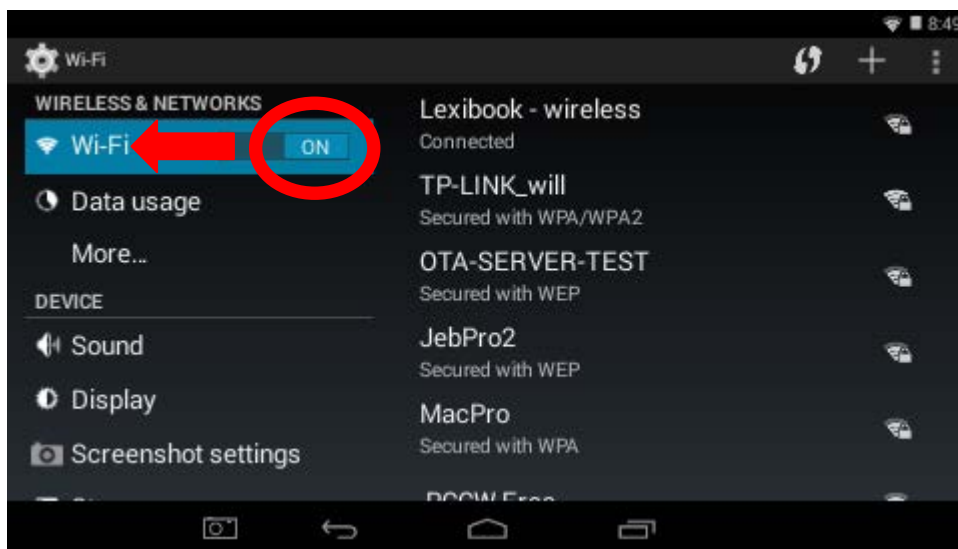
8:49

Wi-Fi

WIRELESS & NETWORKS

Wi-Fi ON

Data usage

More...

DEVICE

Sound

Display

Screenshot settings

Lexibook - wireless
Connected

TP-LINK_will
Secured with WPA/WPA2

OTA-SERVER-TEST
Secured with WEP

JebPro2
Secured with WEP

MacPro
Secured with WPA

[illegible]